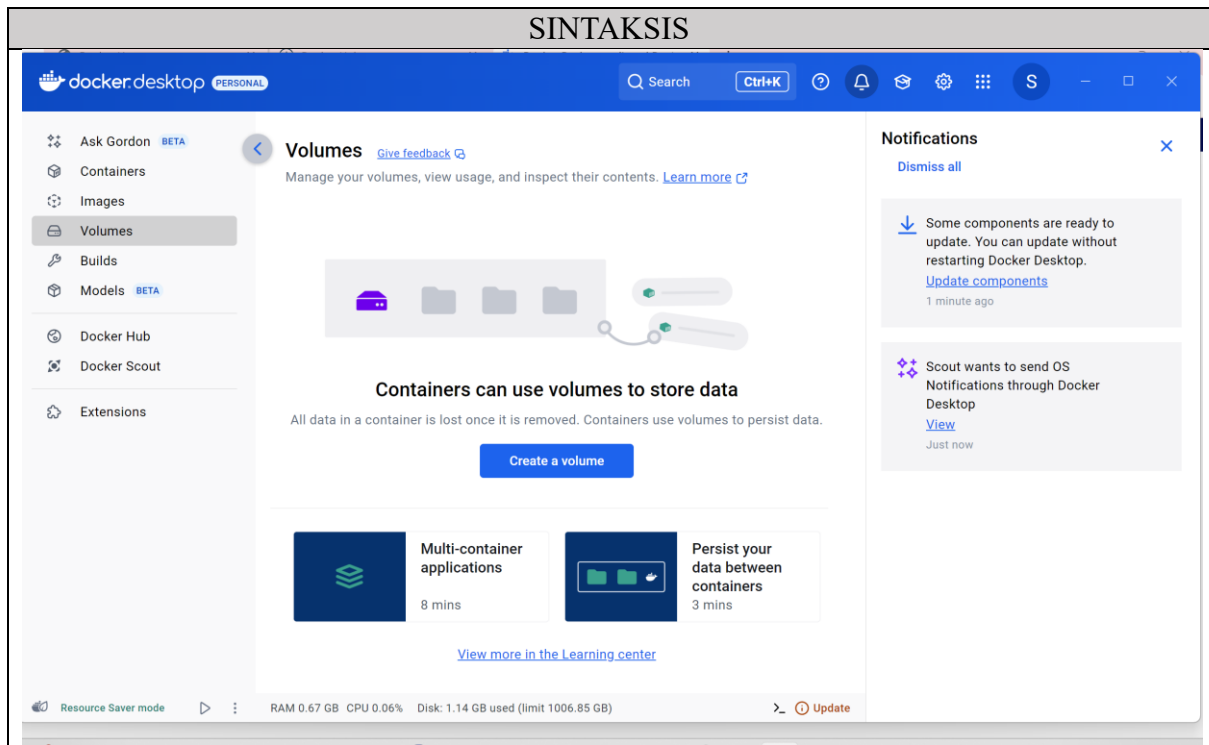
SINTAKSIS

docker desktop PERSONAL

Search Ctrl+K

S

Ask Gordon BETA
Containers
Images
Volumes
Builds
Models BETA
Docker Hub
Docker Scout
Extensions

Volumes Give feedback
Manage your volumes, view usage, and inspect their contents. Learn more

Containers can use volumes to store data
All data in a container is lost once it is removed. Containers use volumes to persist data.

Create a volume

Multi-container applications
8 mins

Persist your data between containers
3 mins

View more in the Learning center

Notifications
Dismiss all

Some components are ready to update. You can update without restarting Docker Desktop.
Update components
1 minute ago

Scout wants to send OS Notifications through Docker Desktop
View
Just now

Resource Saver mode
RAM 0.67 GB CPU 0.06% Disk: 1.14 GB used (limit 1006.85 GB)
Update